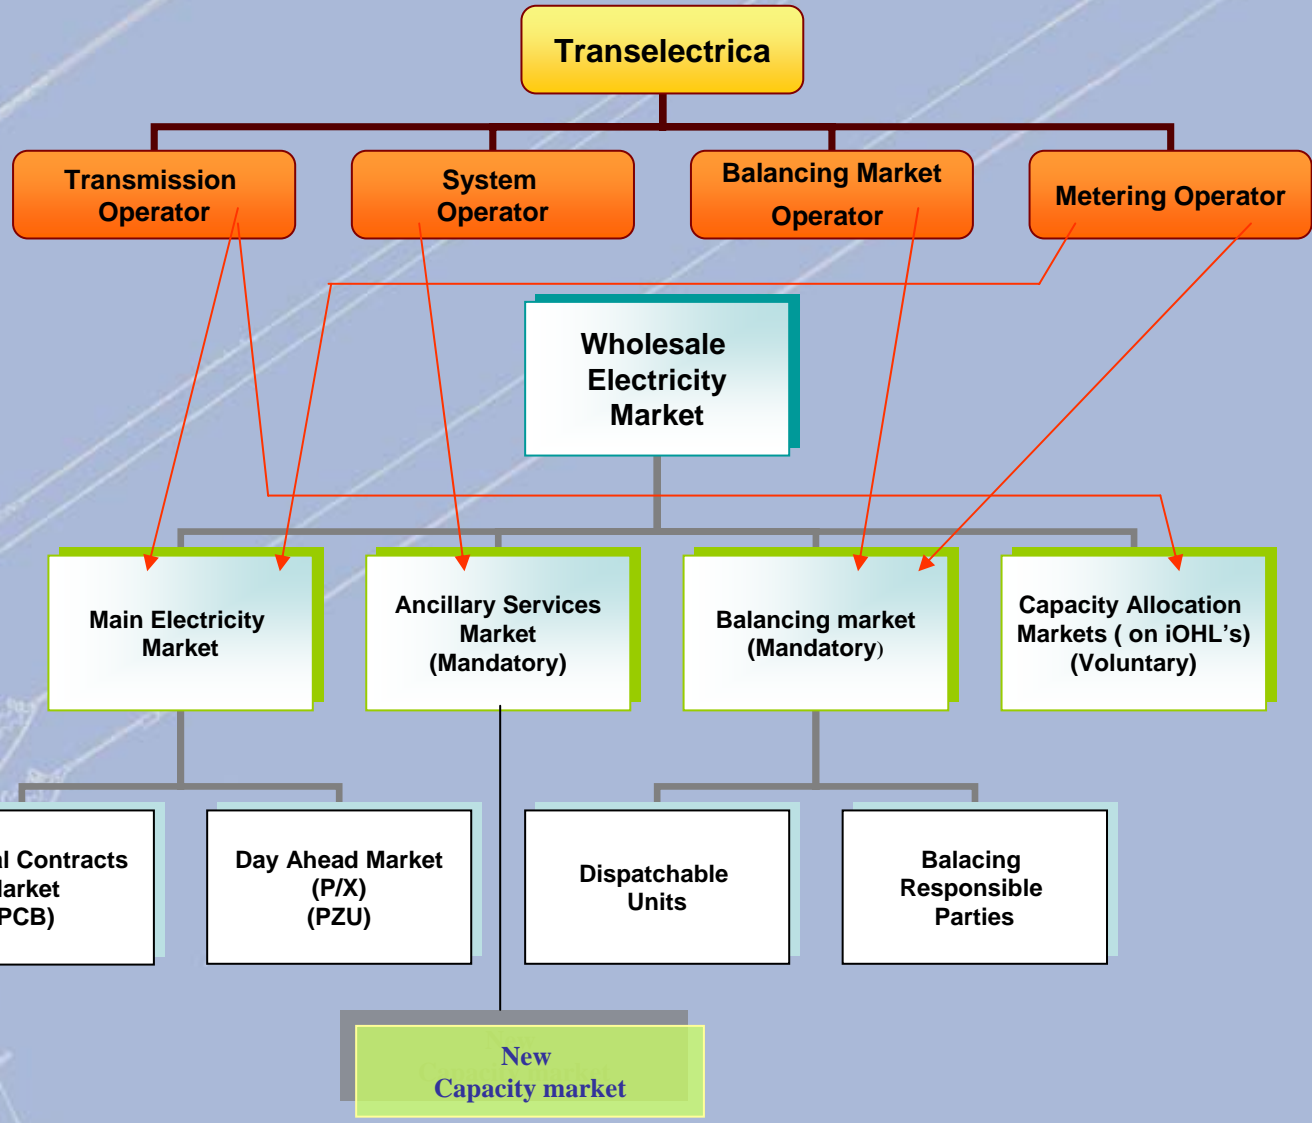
Transelectrica

Transmission Operator

System Operator

Balancing Market Operator

Metering Operator

Wholesale Electricity Market

Main Electricity Market

Ancillary Services Market (Mandatory)

Balancing market (Mandatory)

Capacity Allocation Markets ( on iOHL's) (Voluntary)

l Contracts larket PCB)

Day Ahead Market (P/X) (PZU)

Dispatchable Units

Balacing Responsible Parties

New Capacity market